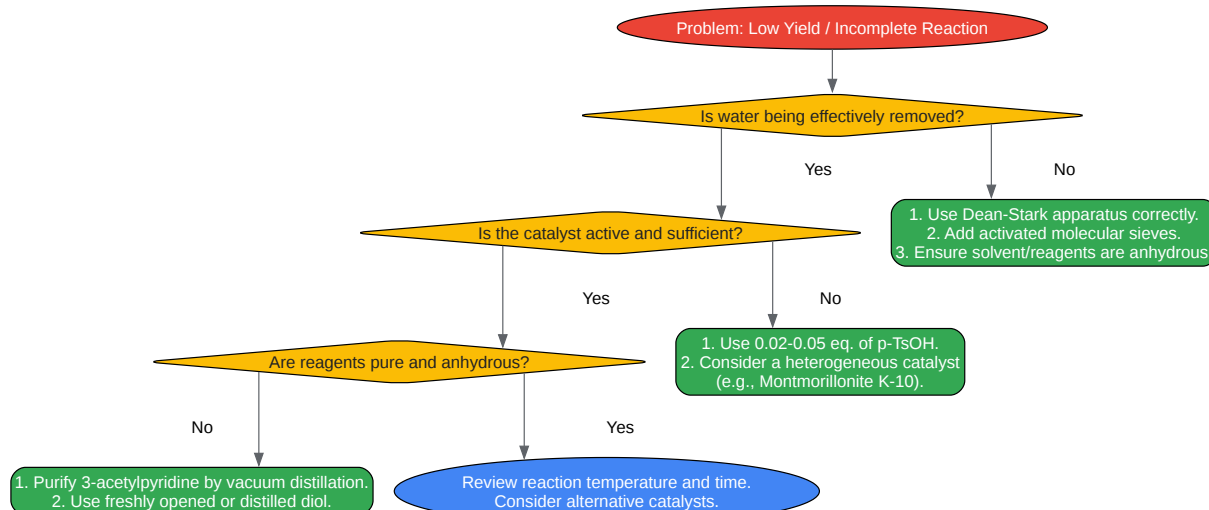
Problem: Low Yield / Incomplete Reaction

Is water being effectively removed?

Yes

No

1. Use Dean-Stark apparatus correctly.
2. Add activated molecular sieves.
3. Ensure solvent/reagents are anhydrous

Is the catalyst active and sufficient?

Yes

No

1. Use 0.02-0.05 eq. of p-TsOH.
2. Consider a heterogeneous catalyst (e.g., Montmorillonite K-10).

Are reagents pure and anhydrous?

No

Yes

1. Purify 3-acetylpyridine by vacuum distillation.
2. Use freshly opened or distilled diol.

Review reaction temperature and time.
Consider alternative catalysts.